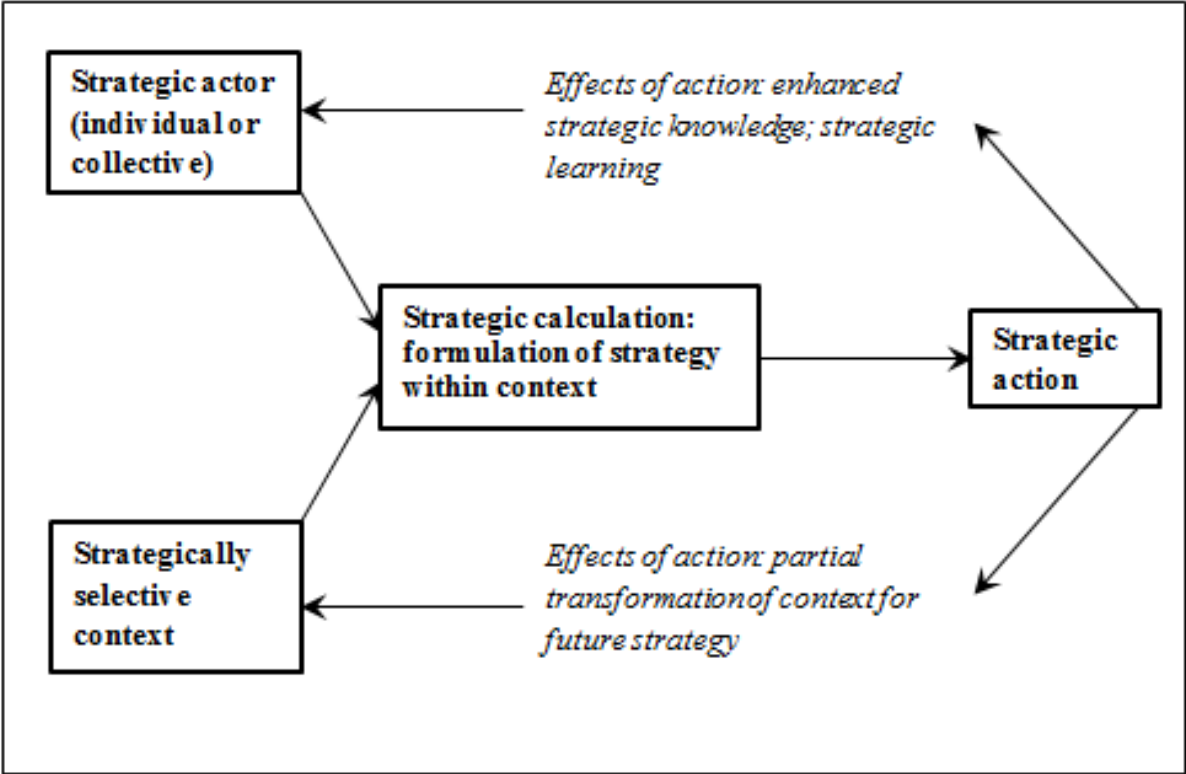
Strategic actor (individual or collective)

Effects of action: enhanced strategic knowledge; strategic learning

Strategic calculation: formulation of strategy within context

Strategic action

Strategically selective context

Effects of action: partial transformation of context for future strategy